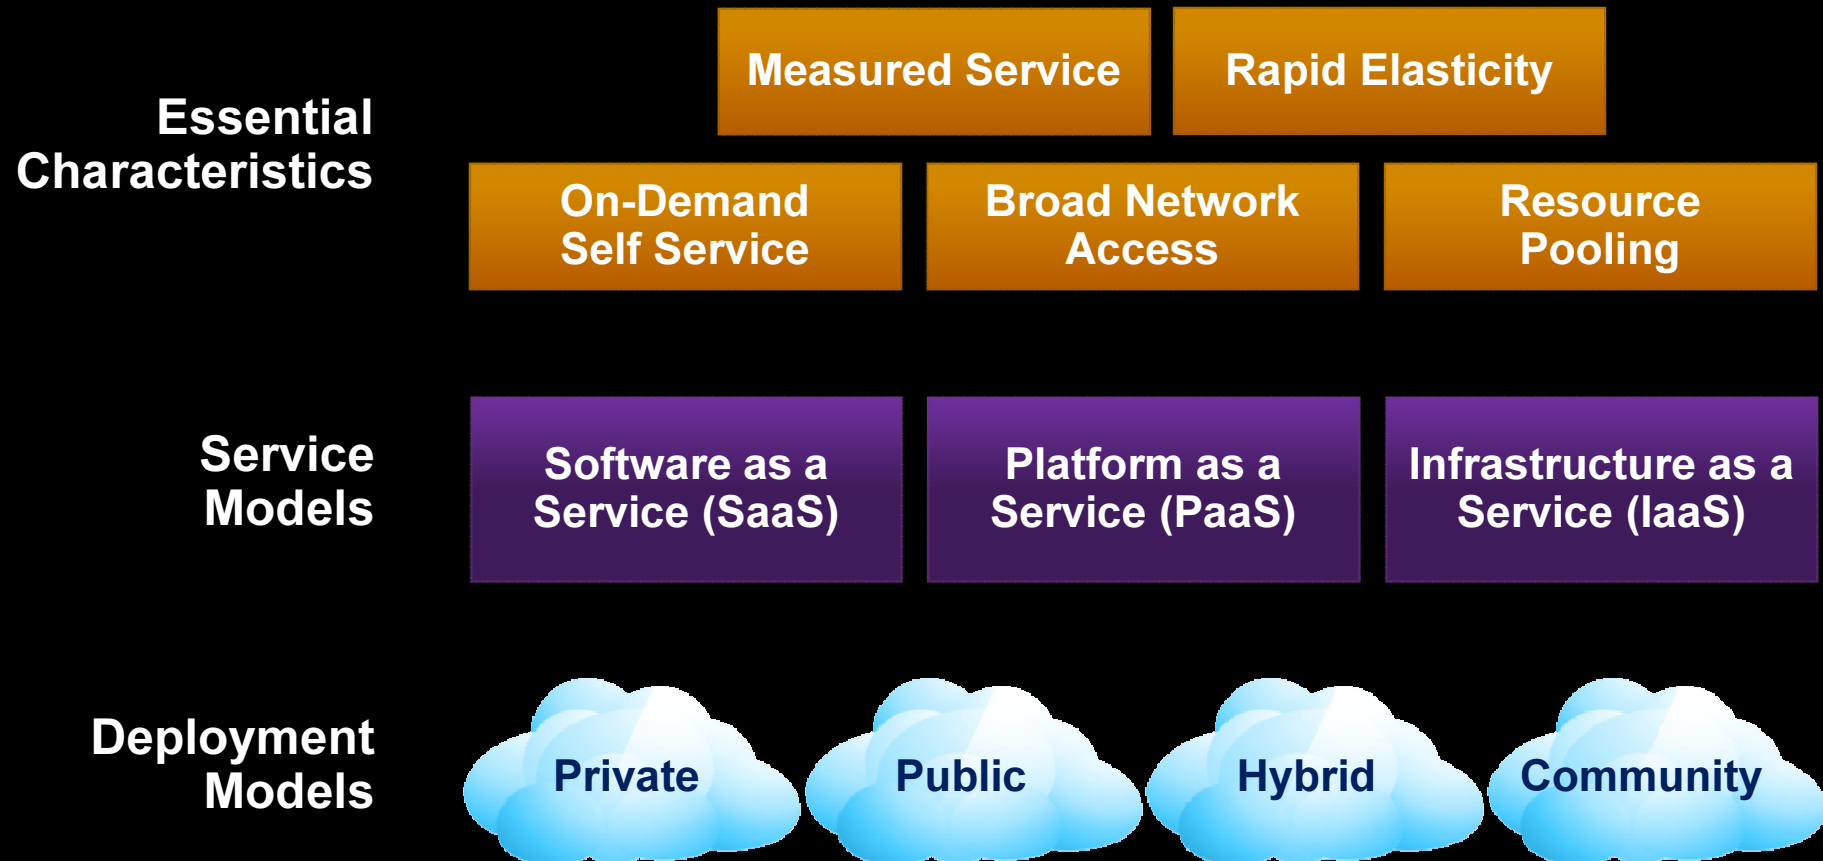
Essential Characteristics

Measured Service

Rapid Elasticity

On-Demand Self Service

Broad Network Access

Resource Pooling

Service Models

Software as a Service (SaaS)

Platform as a Service (PaaS)

Infrastructure as a Service (IaaS)

Deployment Models

Private

Public

Hybrid

Community